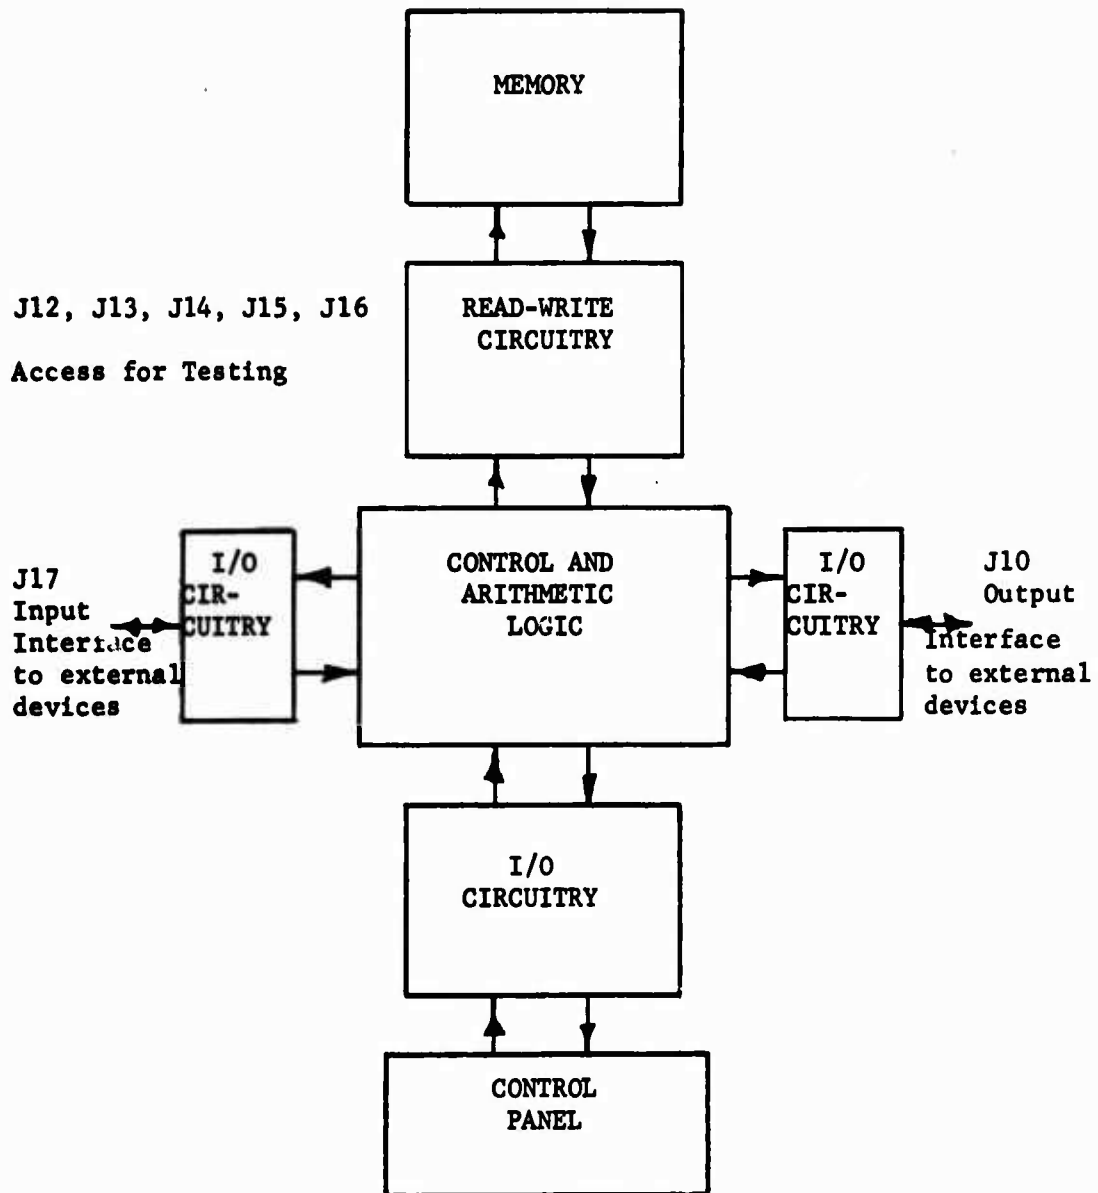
MEMORY

J12, J13, J14, J15, J16

Access for Testing

READ-WRITE CIRCUITRY

J17 Input Interface to external devices

I/O CIRCUITRY

CONTROL AND ARITHMETIC LOGIC

I/O CIRCUITRY

J10 Output Interface to external devices

I/O CIRCUITRY

CONTROL PANEL